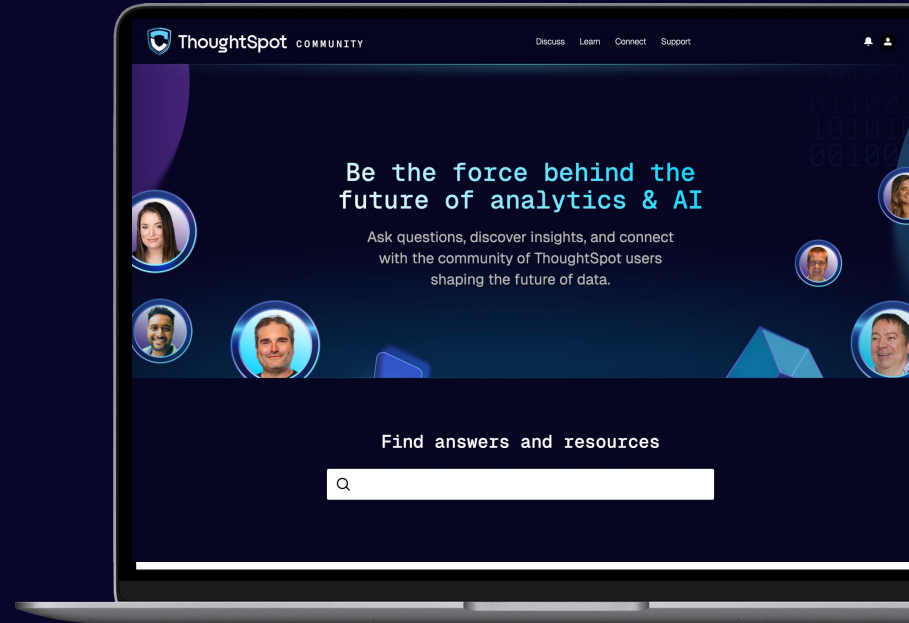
ThoughtSpot COMMUNITY

Discuss Learn Connect Support

Be the force behind the future of analytics & AI

Ask questions, discover insights, and connect with the community of ThoughtSpot users shaping the future of data.

Find answers and resources